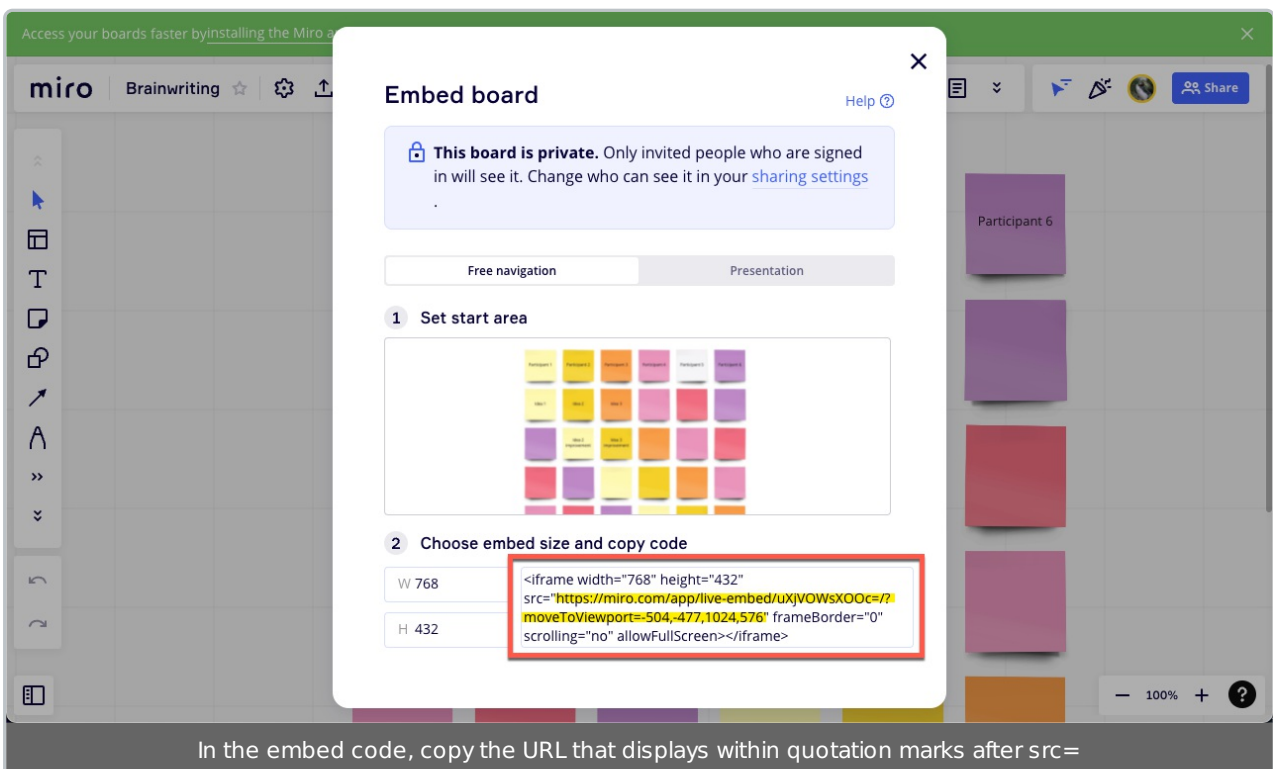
Access your boards faster by installing the Miro a

miro Brainwriting

Share

Embed board

Help ⓘ

This board is private. Only invited people who are signed in will see it. Change who can see it in your sharing settings .

Free navigation

Presentation

1 Set start area

2 Choose embed size and copy code

W 768

H 432

<iframe width="768" height="432" src="https://miro.com/app/live-embed/uXjVOWsXOOc=/?moveToViewport=-504,-477,1024,576" frameBorder="0" scrolling="no" allowFullScreen></iframe>

Participant 6

100%

In the embed code, copy the URL that displays within quotation marks after src=